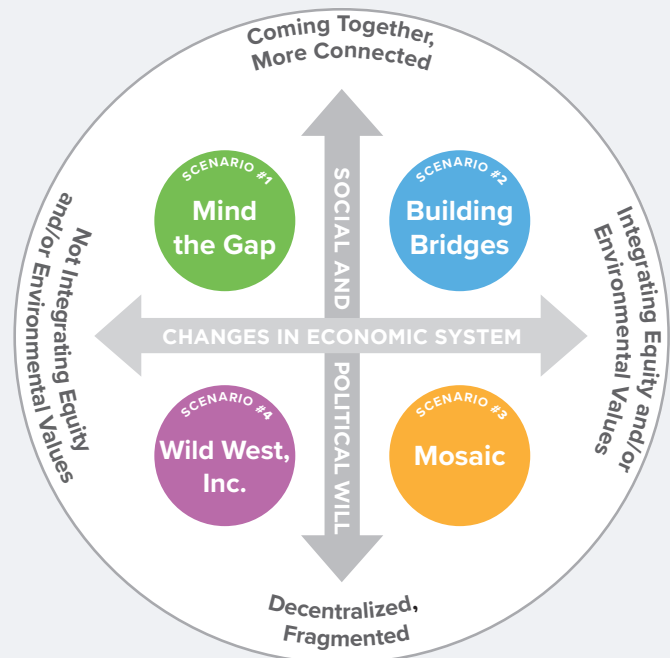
Coming Together, More Connected

Not Integrating Equity and/or Environmental Values

Integrating Equity and/or Environmental Values

SCENARIO #1
Mind the Gap

SCENARIO #2
Building Bridges

SOCIAL AND POLITICAL WILL

CHANGES IN ECONOMIC SYSTEM

SCENARIO #4
Wild West, Inc.

SCENARIO #3
Mosaic

Decentralized, Fragmented